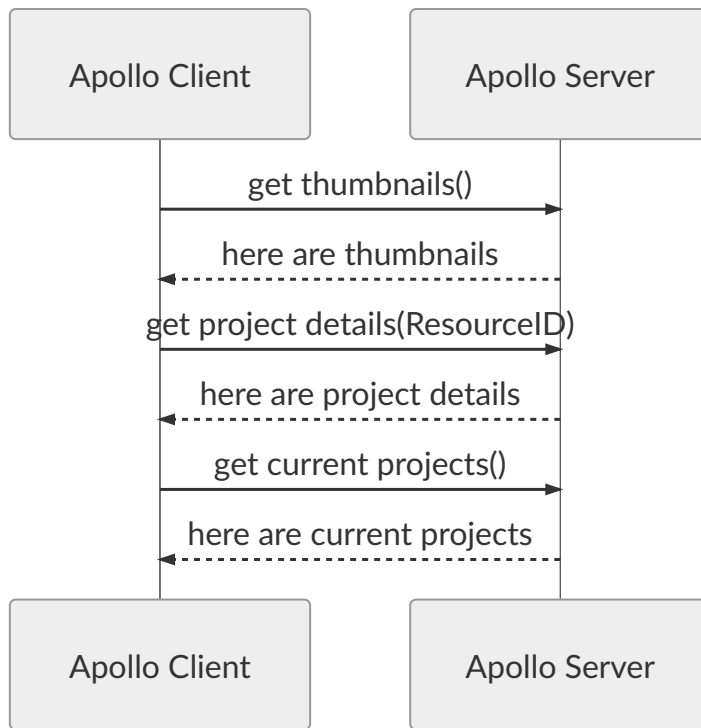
Apollo Client

Apollo Server

get thumbnails()

here are thumbnails

get project details(ResourceID)

here are project details

get current projects()

here are current projects

Apollo Client

Apollo Server